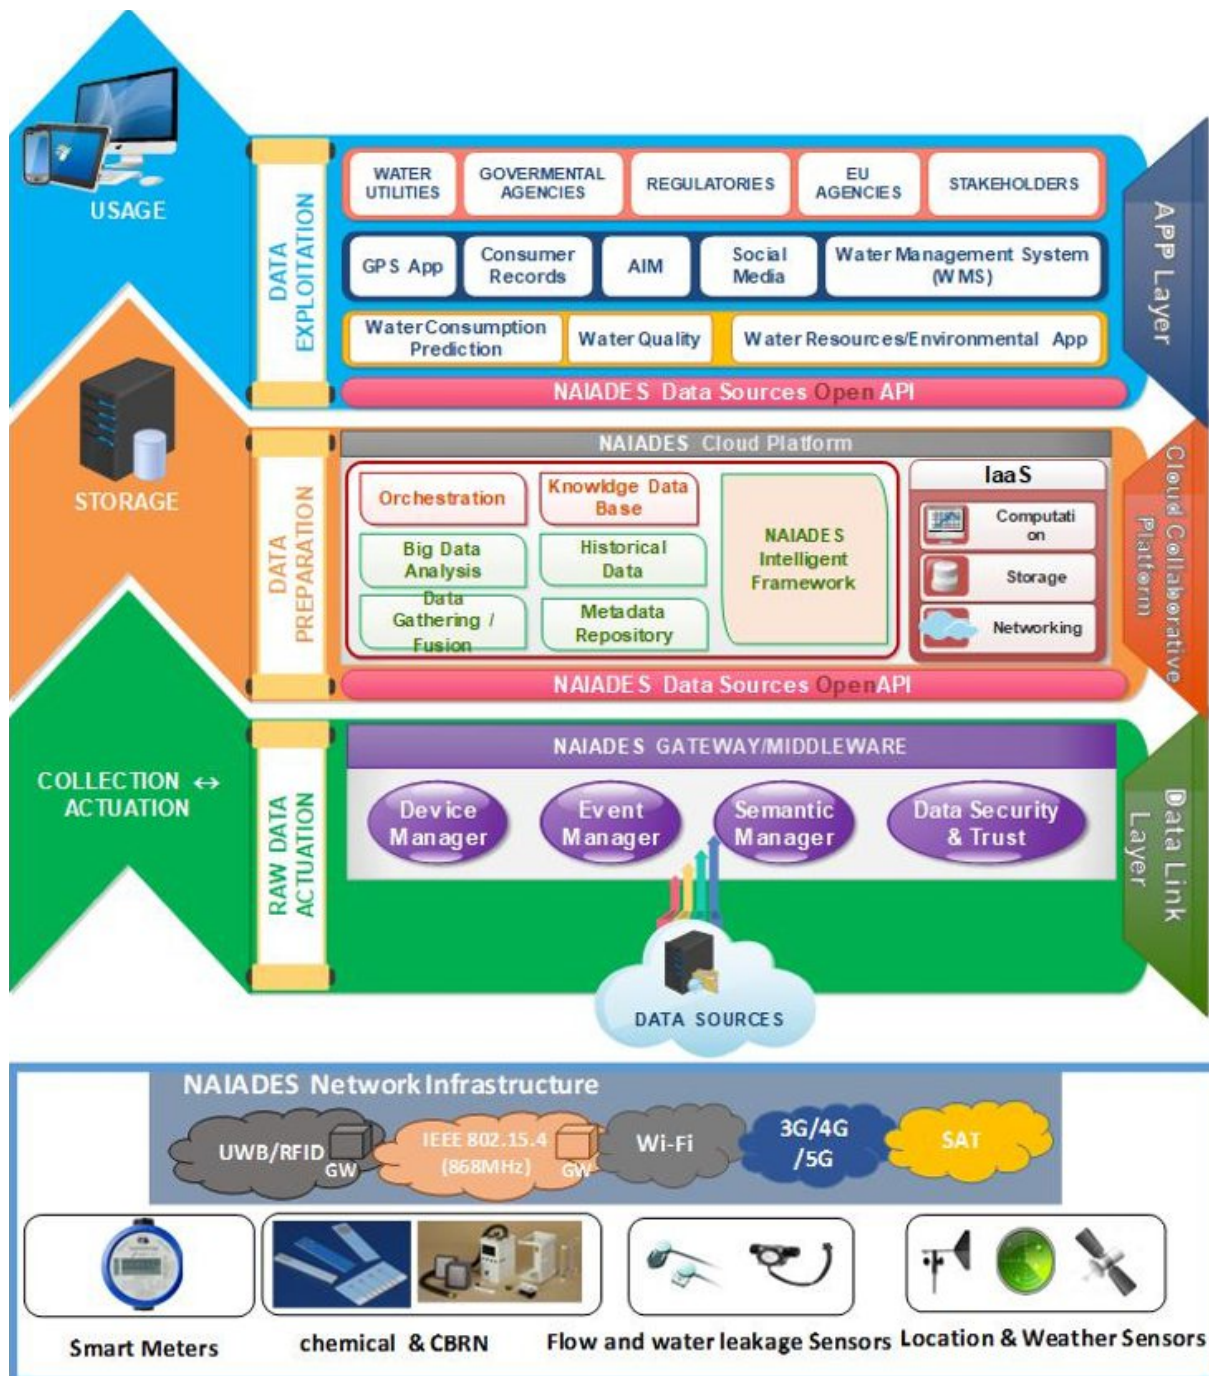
USAGE

DATA EXPLOITATION

WATER UTILITIES | GOVERMENTAL AGENCIES | REGULATORIES | EU AGENCIES | STAKEHOLDERS

GPS App | Consumer Records | AIM | Social Media | Water Management System (WMS)

Water Consumption Prediction | Water Quality | Water Resources/Environmental App

NAIADES Data Sources Open API

APP Layer

STORAGE

DATA PREPARATION

NAIADES Cloud Platform

Orchestration
Knowldge Data Base
Big Data Analysis
Historical Data
Data Gathering / Fusion
Metadata Repository
NAIADES Intelligent Framework

IaaS
Computati on
Storage
Networking

NAIADES Data Sources Open API

Cloud Collaborative Platform

COLLECTION ↔ ACTUATION

RAW DATA ACTUATION

NAIADES GATEWAY/MIDDLEWARE

Device Manager
Event Manager
Semantic Manager
Data Security & Trust

Data Link Layer

DATA SOURCES

NAIADES Network Infrastructure

UWB/RFID GW
IEEE 802.15.4 (868MHz) GW
Wi-Fi
3G/4G /5G
SAT

Smart Meters
chemical & CBRN
Flow and water leakage Sensors
Location & Weather Sensors